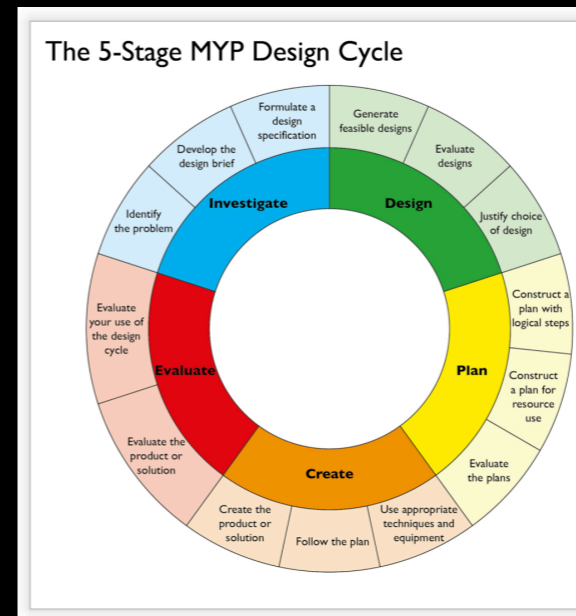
The 5-Stage MYP Design Cycle

Investigate

Identify the problem

Develop the design brief

Formulate a design specification

Design

Generate feasible designs

Evaluate designs

Justify choice of design

Plan

Construct a plan with logical steps

Construct a plan for resource use

Evaluate the plans

Create

Use appropriate techniques and equipment

Follow the plan

Create the product or solution

Evaluate

Evaluate the product or solution

Evaluate your use of the design cycle